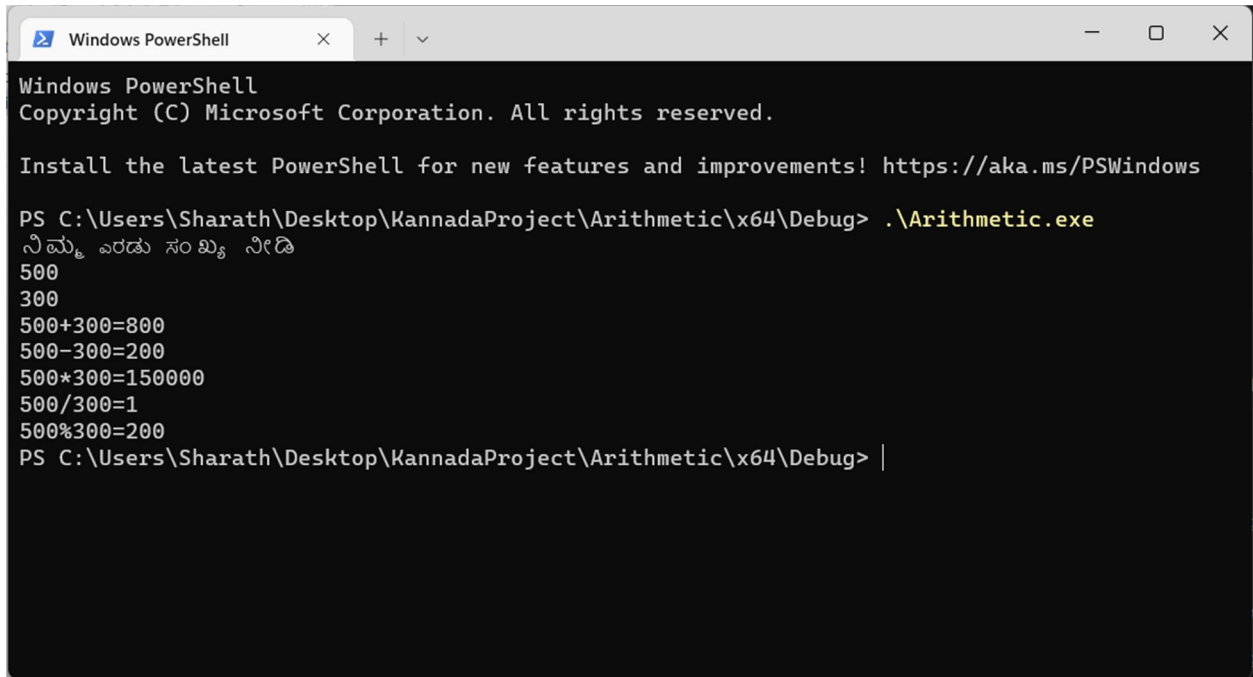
Windows PowerShell

Windows PowerShell
Copyright (C) Microsoft Corporation. All rights reserved.

Install the latest PowerShell for new features and improvements! https://aka.ms/PSWindows

PS C:\Users\Sharath\Desktop\KannadaProject\Arithmetic\x64\Debug> .\Arithmetic.exe
ನಿಮ್ಮ ಎರಡು ಸಂಖ್ಯ ನೀಡಿ
500
300
500+300=800
500-300=200
500*300=150000
500/300=1
500%300=200
PS C:\Users\Sharath\Desktop\KannadaProject\Arithmetic\x64\Debug>